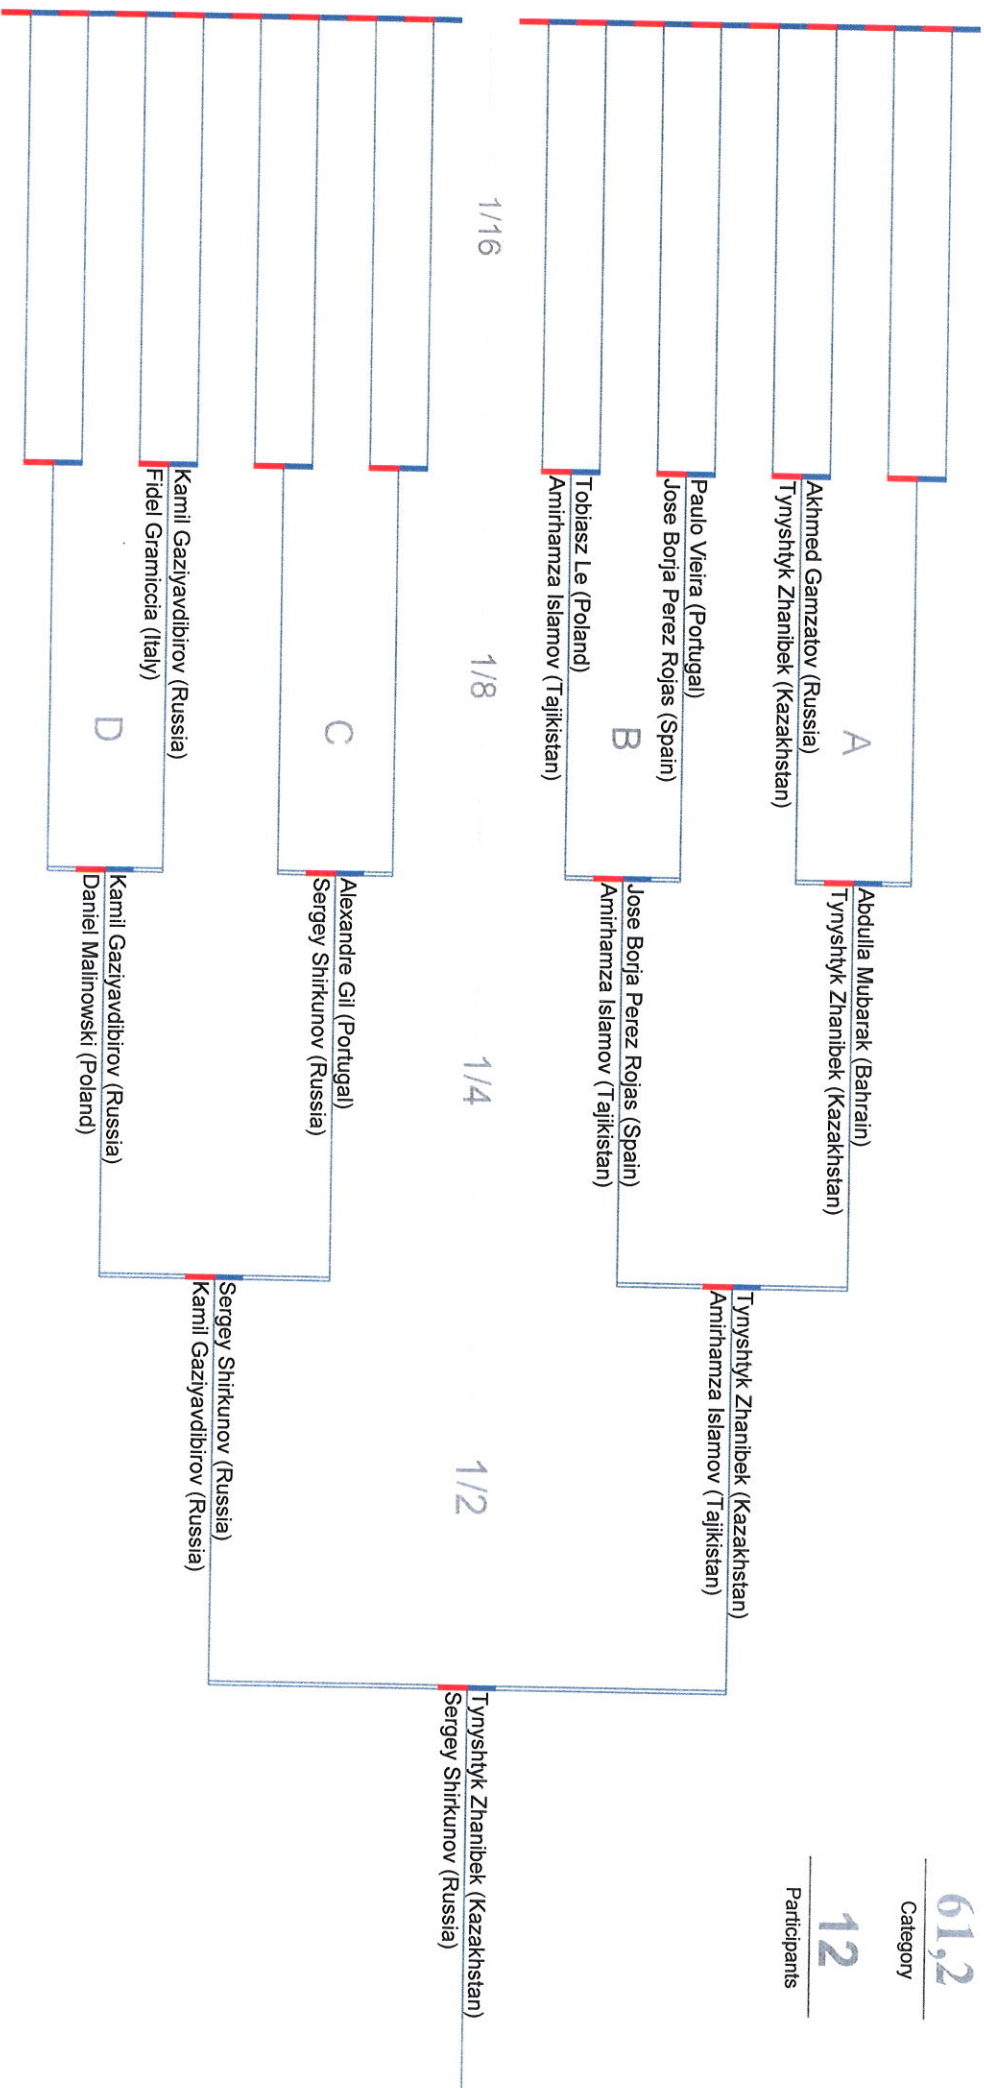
61,2
Category
12
Participants

1/16

1/8

1/4

1/2

A
Akhmed Gamzatov (Russia)
Tynyshtyk Zhanibek (Kazakhstan)

B
Paulo Vieira (Portugal)
Jose Borja Perez Rojas (Spain)
Tobiasz Le (Poland)
Amirhamza Islamov (Tajikistan)

C

D
Kamil Gaziyavdibirov (Russia)
Fidel Gramiccia (Italy)

Abdulla Mubarak (Bahrain)
Tynyshtyk Zhanibek (Kazakhstan)
Jose Borja Perez Rojas (Spain)
Amirhamza Islamov (Tajikistan)
Alexandre Gil (Portugal)
Sergey Shirkunov (Russia)
Kamil Gaziyavdibirov (Russia)
Daniel Malinowski (Poland)

Tynyshtyk Zhanibek (Kazakhstan)
Amirhamza Islamov (Tajikistan)
Sergey Shirkunov (Russia)
Kamil Gaziyavdibirov (Russia)

Tynyshtyk Zhanibek (Kazakhstan)
Sergey Shirkunov (Russia)